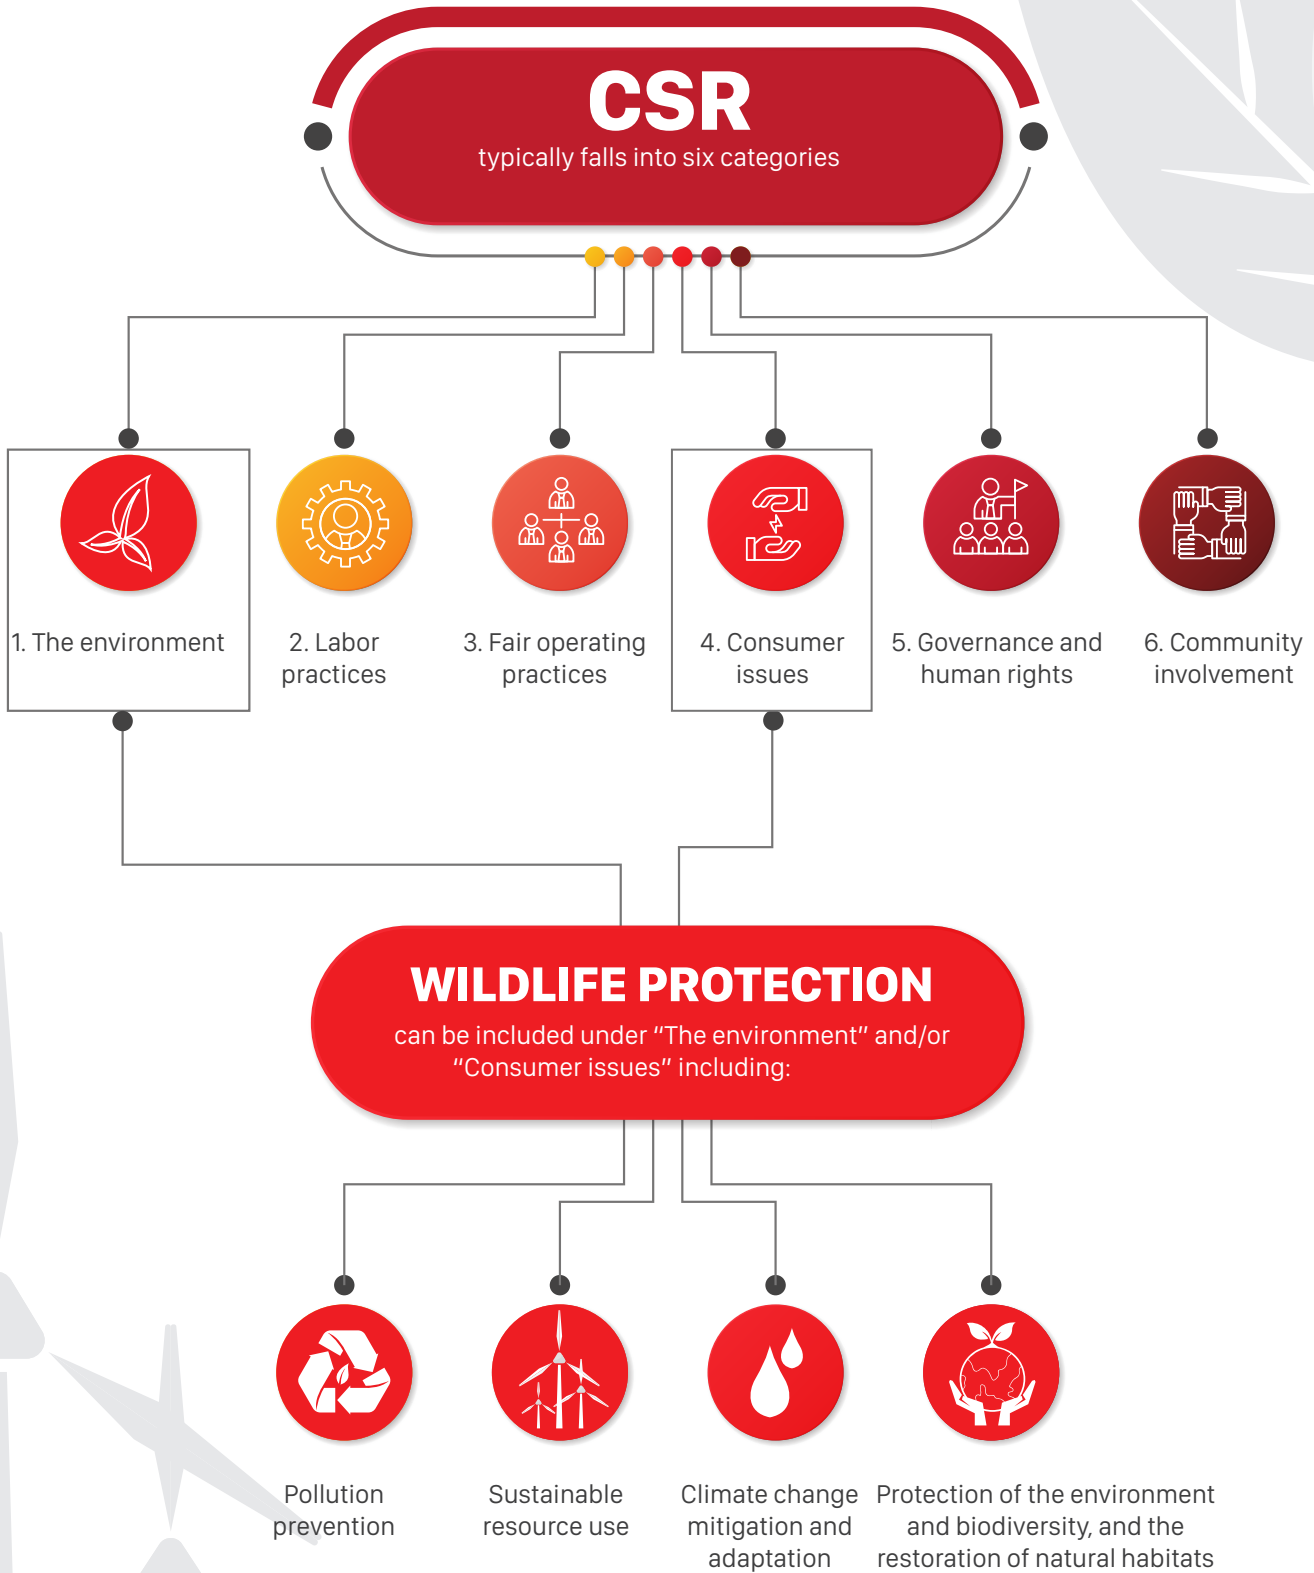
CSR
typically falls into six categories

1. The environment

2. Labor practices

3. Fair operating practices

4. Consumer issues

5. Governance and human rights

6. Community involvement

WILDLIFE PROTECTION
can be included under "The environment" and/or "Consumer issues" including:

Pollution prevention

Sustainable resource use

Climate change mitigation and adaptation

Protection of the environment and biodiversity, and the restoration of natural habitats